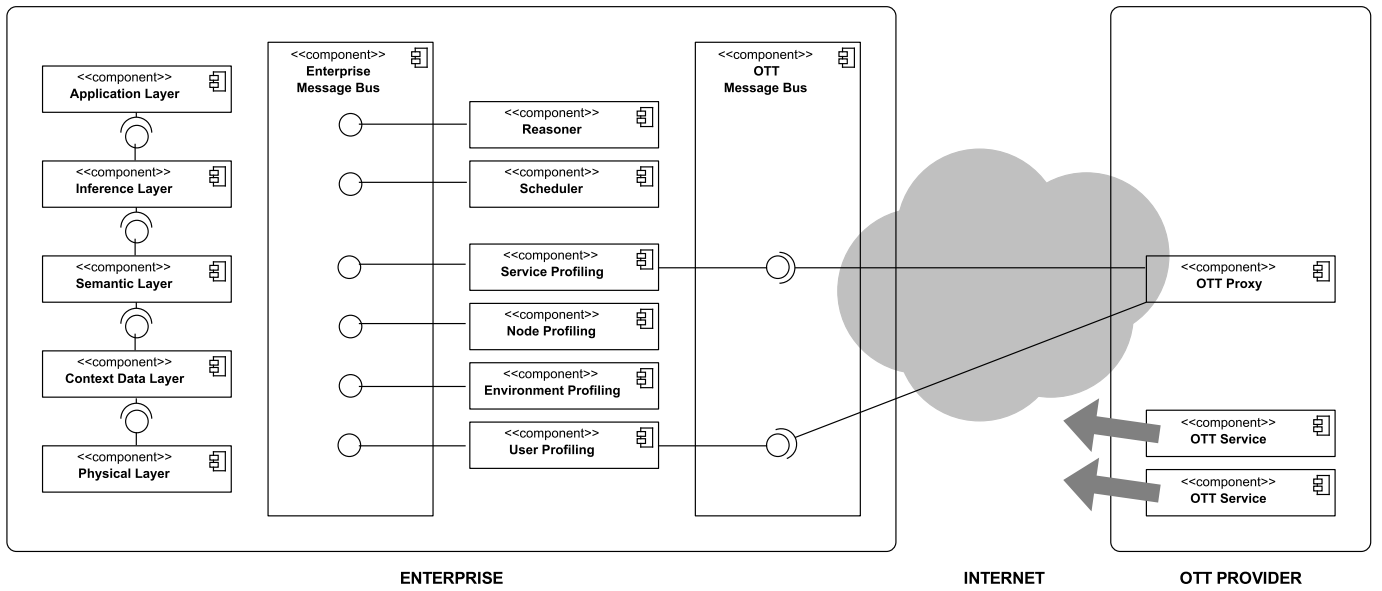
<<component>>
Application Layer

<<component>>
Inference Layer

<<component>>
Semantic Layer

<<component>>
Context Data Layer

<<component>>
Physical Layer

<<component>>
Enterprise Message Bus

<<component>>
Reasoner

<<component>>
Scheduler

<<component>>
Service Profiling

<<component>>
Node Profiling

<<component>>
Environment Profiling

<<component>>
User Profiling

<<component>>
OTT Message Bus

<<component>>
OTT Proxy

<<component>>
OTT Service

<<component>>
OTT Service

ENTERPRISE

INTERNET

OTT PROVIDER